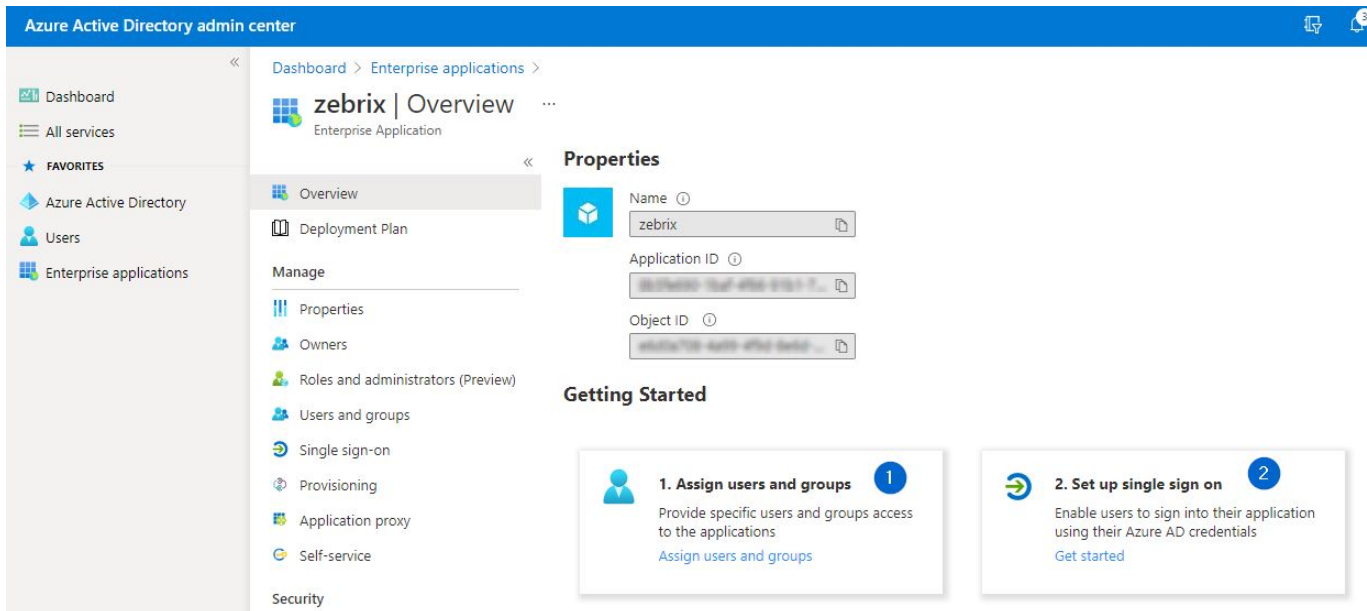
Azure Active Directory admin center

«

Dashboard
All services
FAVORITES
Azure Active Directory
Users
Enterprise applications

Dashboard > Enterprise applications >

zebrix | Overview ...
Enterprise Application

«

Overview
Deployment Plan
Manage
Properties
Owners
Roles and administrators (Preview)
Users and groups
Single sign-on
Provisioning
Application proxy
Self-service
Security

Properties

Name ⓘ
zebrix
Application ID ⓘ
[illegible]
Object ID ⓘ
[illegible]

Getting Started

1. Assign users and groups
1
Provide specific users and groups access to the applications
Assign users and groups

2. Set up single sign on
2
Enable users to sign into their application using their Azure AD credentials
Get started